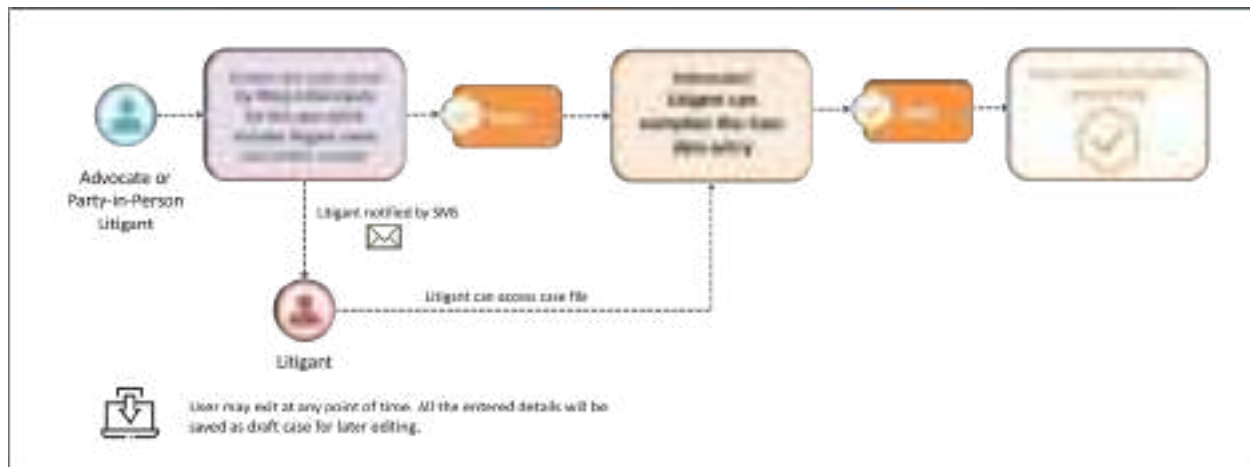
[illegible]

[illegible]

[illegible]

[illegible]

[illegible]

Advocate or Party-in-Person Litigant

Litigant notified by SMS

Litigant can access case file

Litigant

User may exit at any point of time. All the entered details will be saved as draft case for later editing.